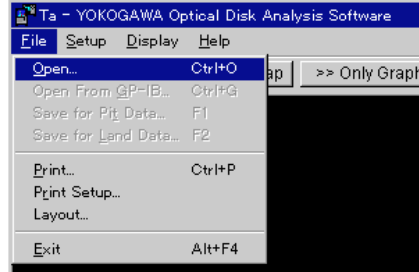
Ta - YOKOGAWA Optical Disk Analysis Software

File Setup Display Help

Open... Ctrl+O
Open From GP-IB... Ctrl+G
Save for Pit Data... F1
Save for Land Data... F2
Print... Ctrl+P
Print Setup...
Layout...
Exit Alt+F4

ap

>> Only Graph